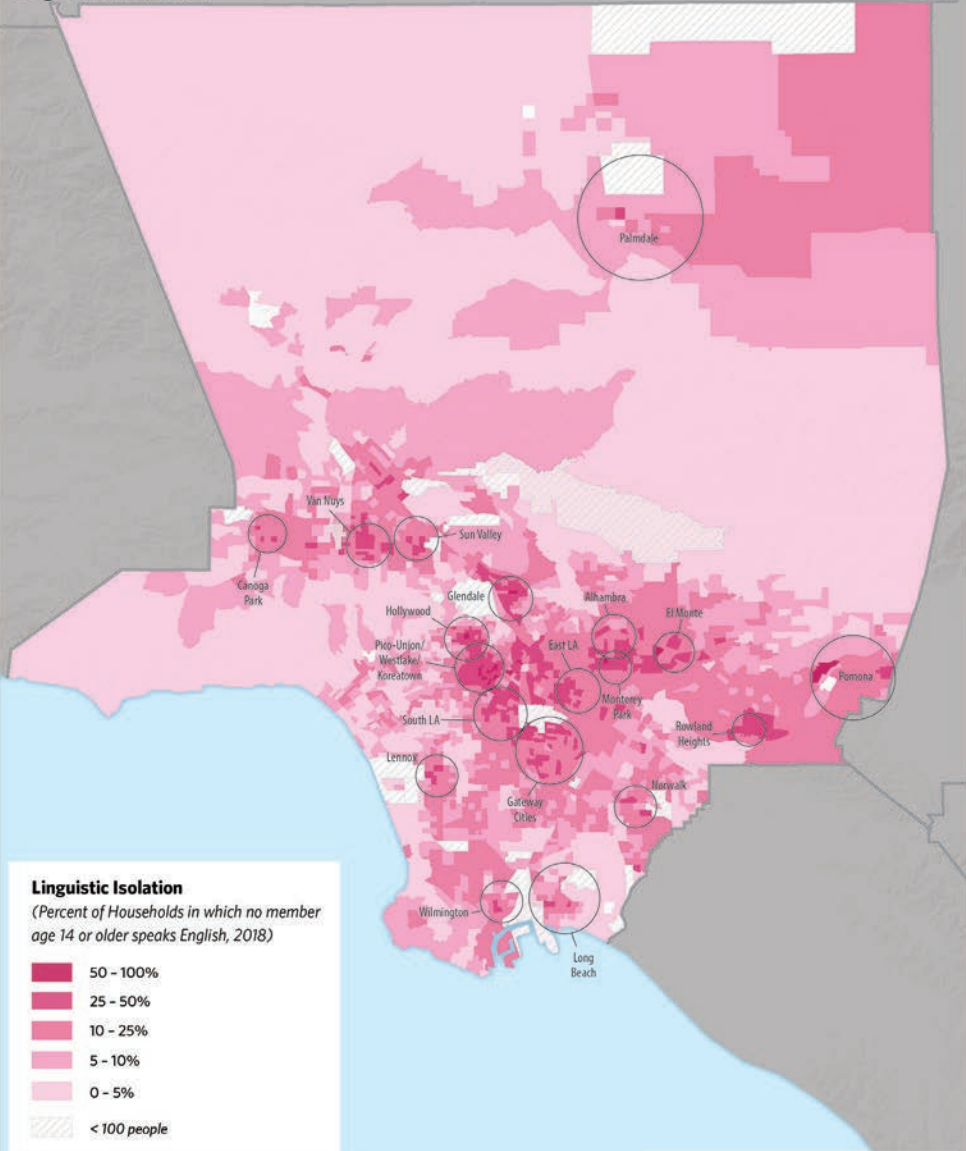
Palmdale

Van Nuys

Sun Valley

Canoga Park

Glendale

Hollywood

Alhambra

El Monte

Pico-Union/ Westlake/ Koreatown

East LA

Monterey Park

Pomona

South LA

Rowland Heights

Lennox

Norwalk

Gateway Cities

Wilmington

Long Beach

**Linguistic Isolation**
*(Percent of Households in which no member age 14 or older speaks English, 2018)*

50 - 100%
25 - 50%
10 - 25%
5 - 10%
0 - 5%
< 100 people